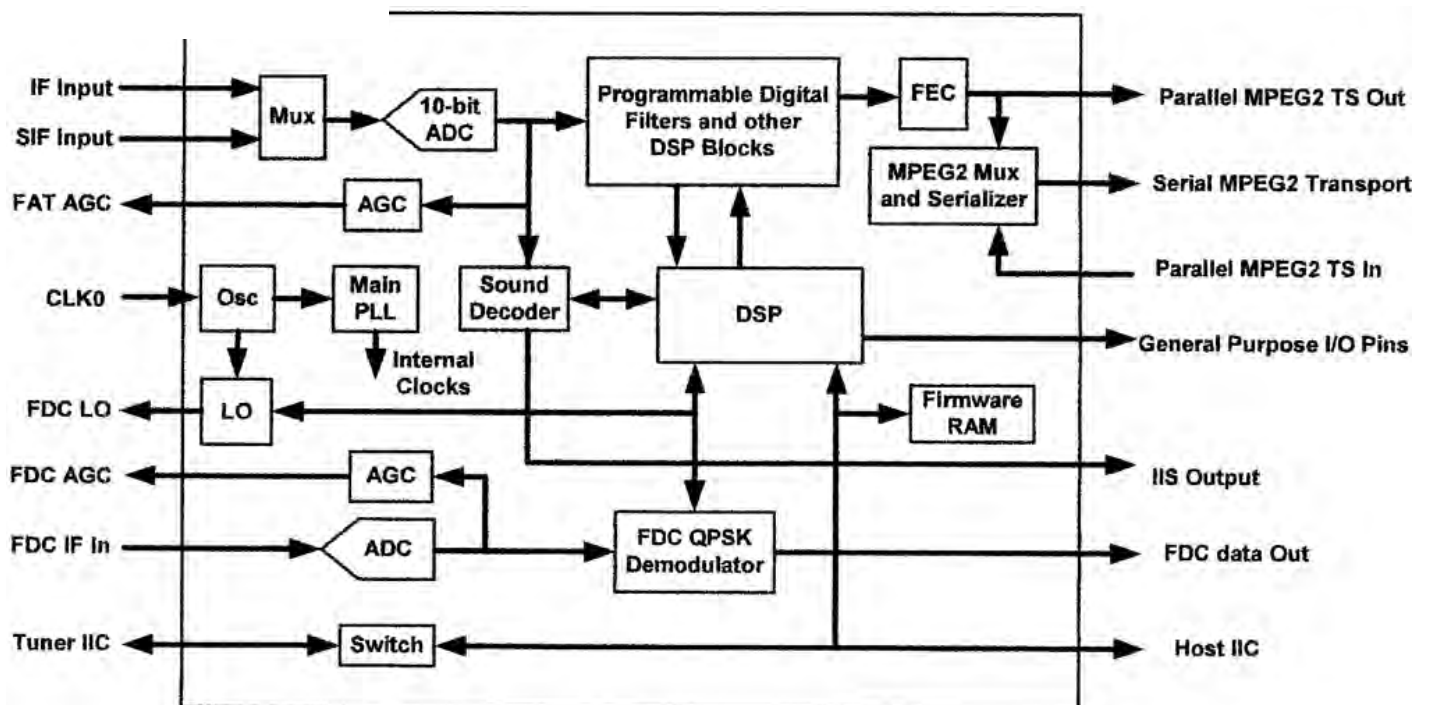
IF Input
SIF Input
Mux
10-bit ADC
Programmable Digital Filters and other DSP Blocks
FEC
Parallel MPEG2 TS Out
MPEG2 Mux and Serializer
Serial MPEG2 Transport
FAT AGC
AGC
Parallel MPEG2 TS In
CLK0
Osc
Main PLL
Sound Decoder
DSP
General Purpose I/O Pins
Internal Clocks
FDC LO
LO
Firmware RAM
FDC AGC
AGC
IIS Output
FDC IF In
ADC
FDC QPSK Demodulator
FDC data Out
Tuner IIC
Switch
Host IIC